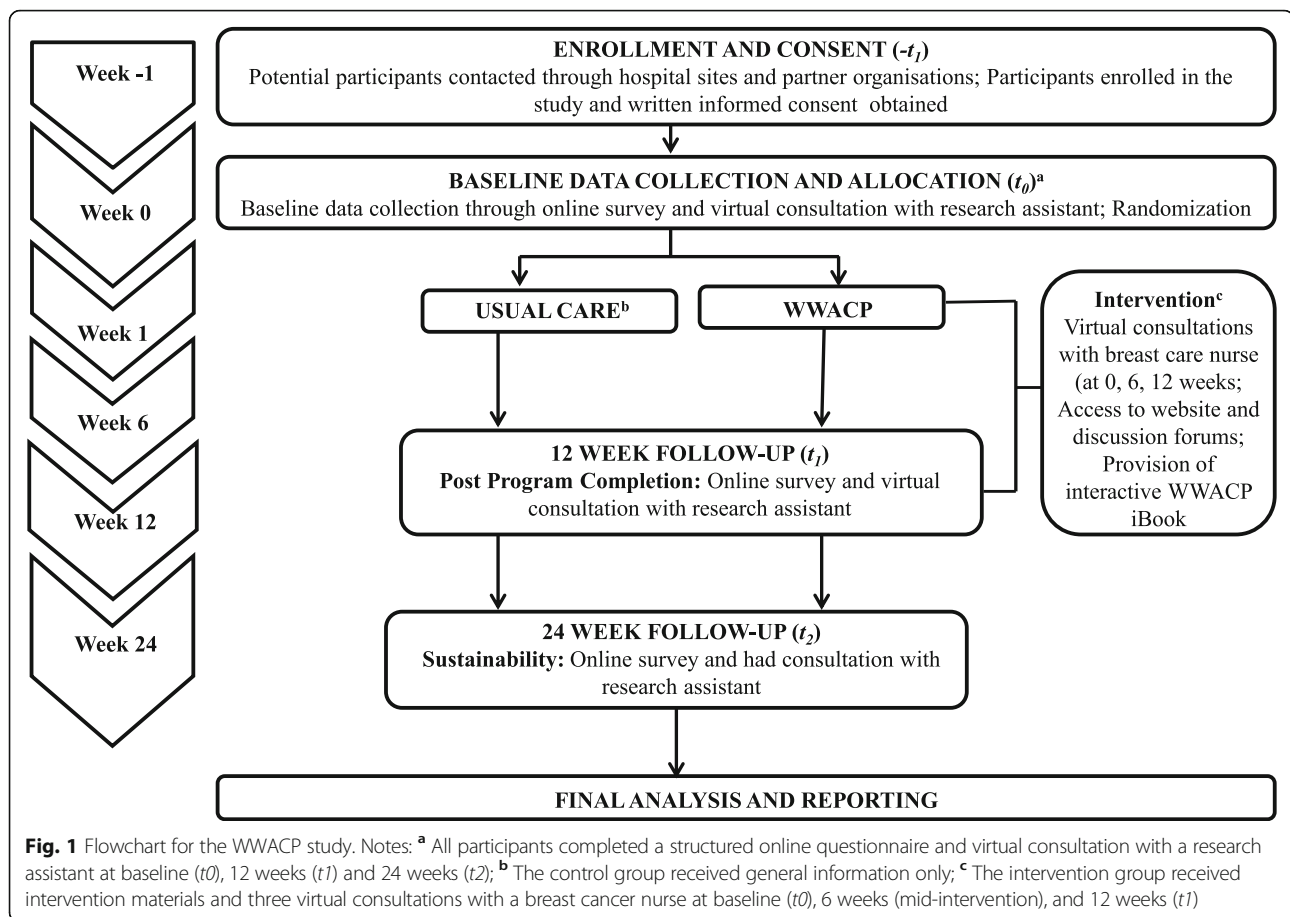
Week -1

Week 0

Week 1

Week 6

Week 12

Week 24

ENROLLMENT AND CONSENT ($-t_1$)
Potential participants contacted through hospital sites and partner organisations; Participants enrolled in the study and written informed consent obtained

BASELINE DATA COLLECTION AND ALLOCATION ($t_0$)$^a$
Baseline data collection through online survey and virtual consultation with research assistant; Randomization

USUAL CARE$^b$

WWACP

Intervention$^c$
Virtual consultations with breast care nurse (at 0, 6, 12 weeks; Access to website and discussion forums; Provision of interactive WWACP iBook

12 WEEK FOLLOW-UP ($t_1$)
Post Program Completion: Online survey and virtual consultation with research assistant

24 WEEK FOLLOW-UP ($t_2$)
Sustainability: Online survey and had consultation with research assistant

FINAL ANALYSIS AND REPORTING

Fig. 1 Flowchart for the WWACP study. Notes: $^a$ All participants completed a structured online questionnaire and virtual consultation with a research assistant at baseline (t0), 12 weeks (t1) and 24 weeks (t2); $^b$ The control group received general information only; $^c$ The intervention group received intervention materials and three virtual consultations with a breast cancer nurse at baseline (t0), 6 weeks (mid-intervention), and 12 weeks (t1)